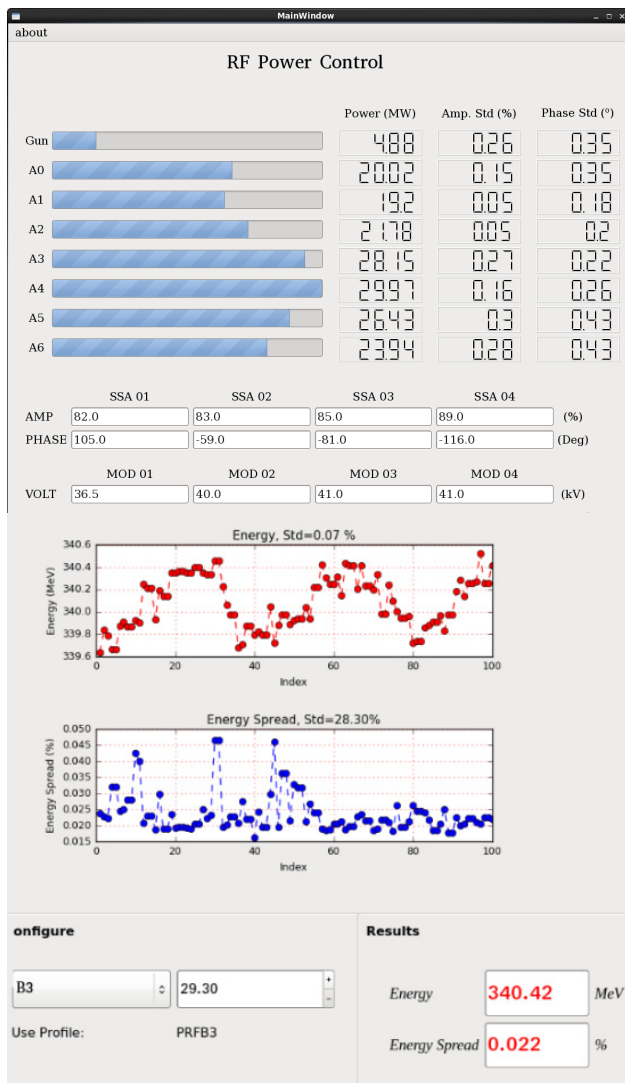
MainWindow

about

RF Power Control

| | Power (MW) | Amp. Std (%) | Phase Std (°) |
|---|---|---|---|
| Gun | 4.88 | 0.26 | 0.35 |
| A0 | 20.02 | 0.15 | 0.35 |
| A1 | 19.2 | 0.05 | 0.18 |
| A2 | 21.78 | 0.05 | 0.2 |
| A3 | 28.15 | 0.27 | 0.22 |
| A4 | 29.97 | 0.16 | 0.26 |
| A5 | 26.43 | 0.3 | 0.43 |
| A6 | 23.94 | 0.28 | 0.43 |

| | SSA 01 | SSA 02 | SSA 03 | SSA 04 | |
|---|---|---|---|---|---|
| AMP | 82.0 | 83.0 | 85.0 | 89.0 | (%) |
| PHASE | 105.0 | -59.0 | -81.0 | -116.0 | (Deg) |

| | MOD 01 | MOD 02 | MOD 03 | MOD 04 | |
|---|---|---|---|---|---|
| VOLT | 36.5 | 40.0 | 41.0 | 41.0 | (kV) |

Energy, Std=0.07 %
Energy (MeV)
340.6
340.4
340.2
340.0
339.8
339.6
0 20 40 60 80 100
Index

Energy Spread, Std=28.30%
Energy Spread (%)
0.050
0.045
0.040
0.035
0.030
0.025
0.020
0.015
0 20 40 60 80 100
Index

onfigure

B3
29.30

Use Profile: PRFB3

Results

Energy 340.42 MeV

Energy Spread 0.022 %